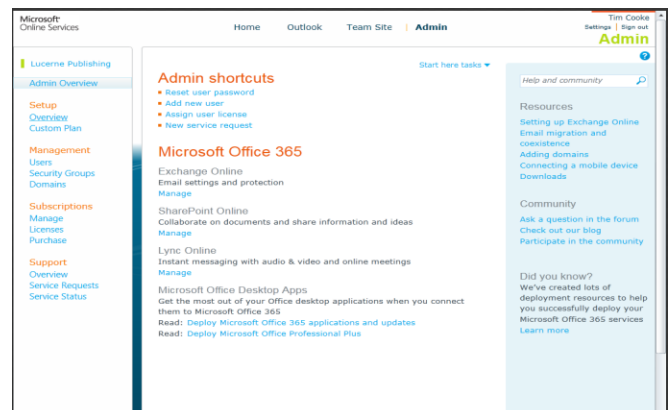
Microsoft® Online Services

Home Outlook Team Site | Admin

Tim Cooke
Settings | Sign out
Admin

Lucerne Publishing
Admin Overview

Setup
Overview
Custom Plan

Management
Users
Security Groups
Domains

Subscriptions
Manage
Licenses
Purchase

Support
Overview
Service Requests
Service Status

Start here tasks ▾

Admin shortcuts
▪ Reset user password
▪ Add new user
▪ Assign user license
▪ New service request

Microsoft Office 365

Exchange Online
Email settings and protection
Manage

SharePoint Online
Collaborate on documents and share information and ideas
Manage

Lync Online
Instant messaging with audio & video and online meetings
Manage

Microsoft Office Desktop Apps
Get the most out of your Office desktop applications when you connect them to Microsoft Office 365
Read: Deploy Microsoft Office 365 applications and updates
Read: Deploy Microsoft Office Professional Plus

Help and community

Resources
Setting up Exchange Online
Email migration and coexistence
Adding domains
Connecting a mobile device
Downloads

Community
Ask a question in the forum
Check out our blog
Participate in the community

Did you know?
We've created lots of deployment resources to help you successfully deploy your Microsoft Office 365 services
Learn more